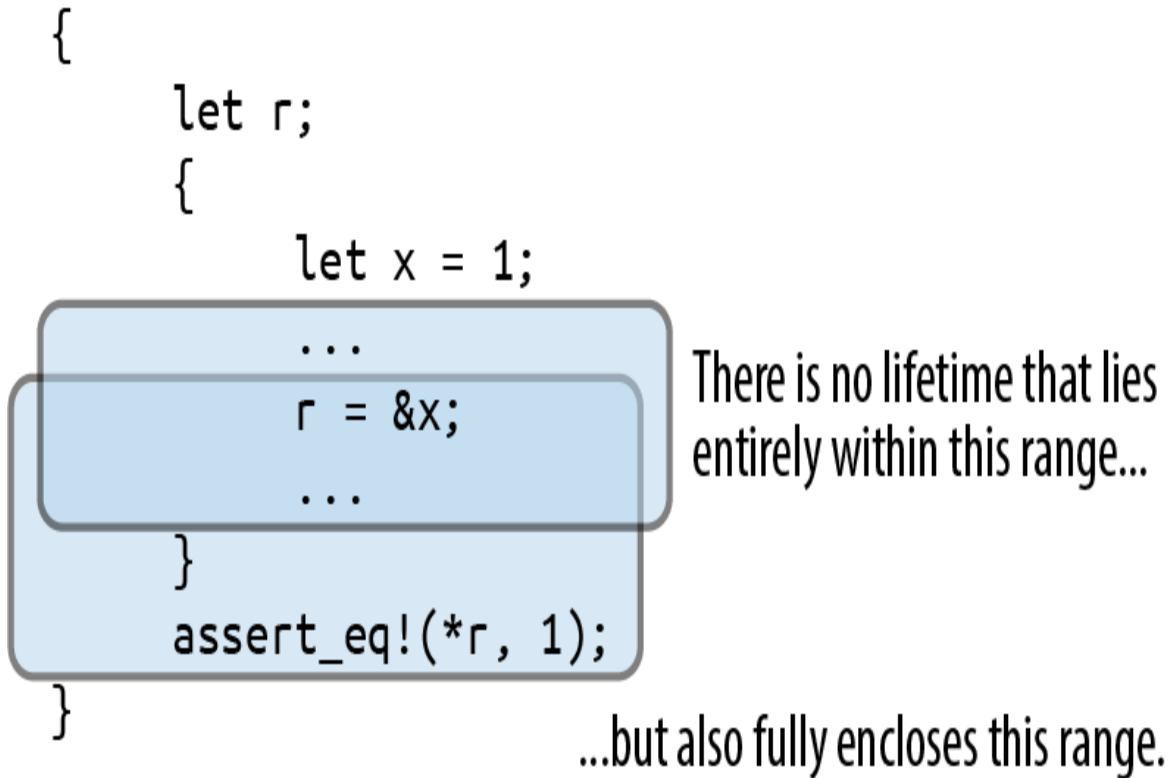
{
    let r;
    {
        let x = 1;
        ...
        r = &x;
        ...
    }
    assert_eq!(*r, 1);
}

There is no lifetime that lies entirely within this range...

...but also fully encloses this range.